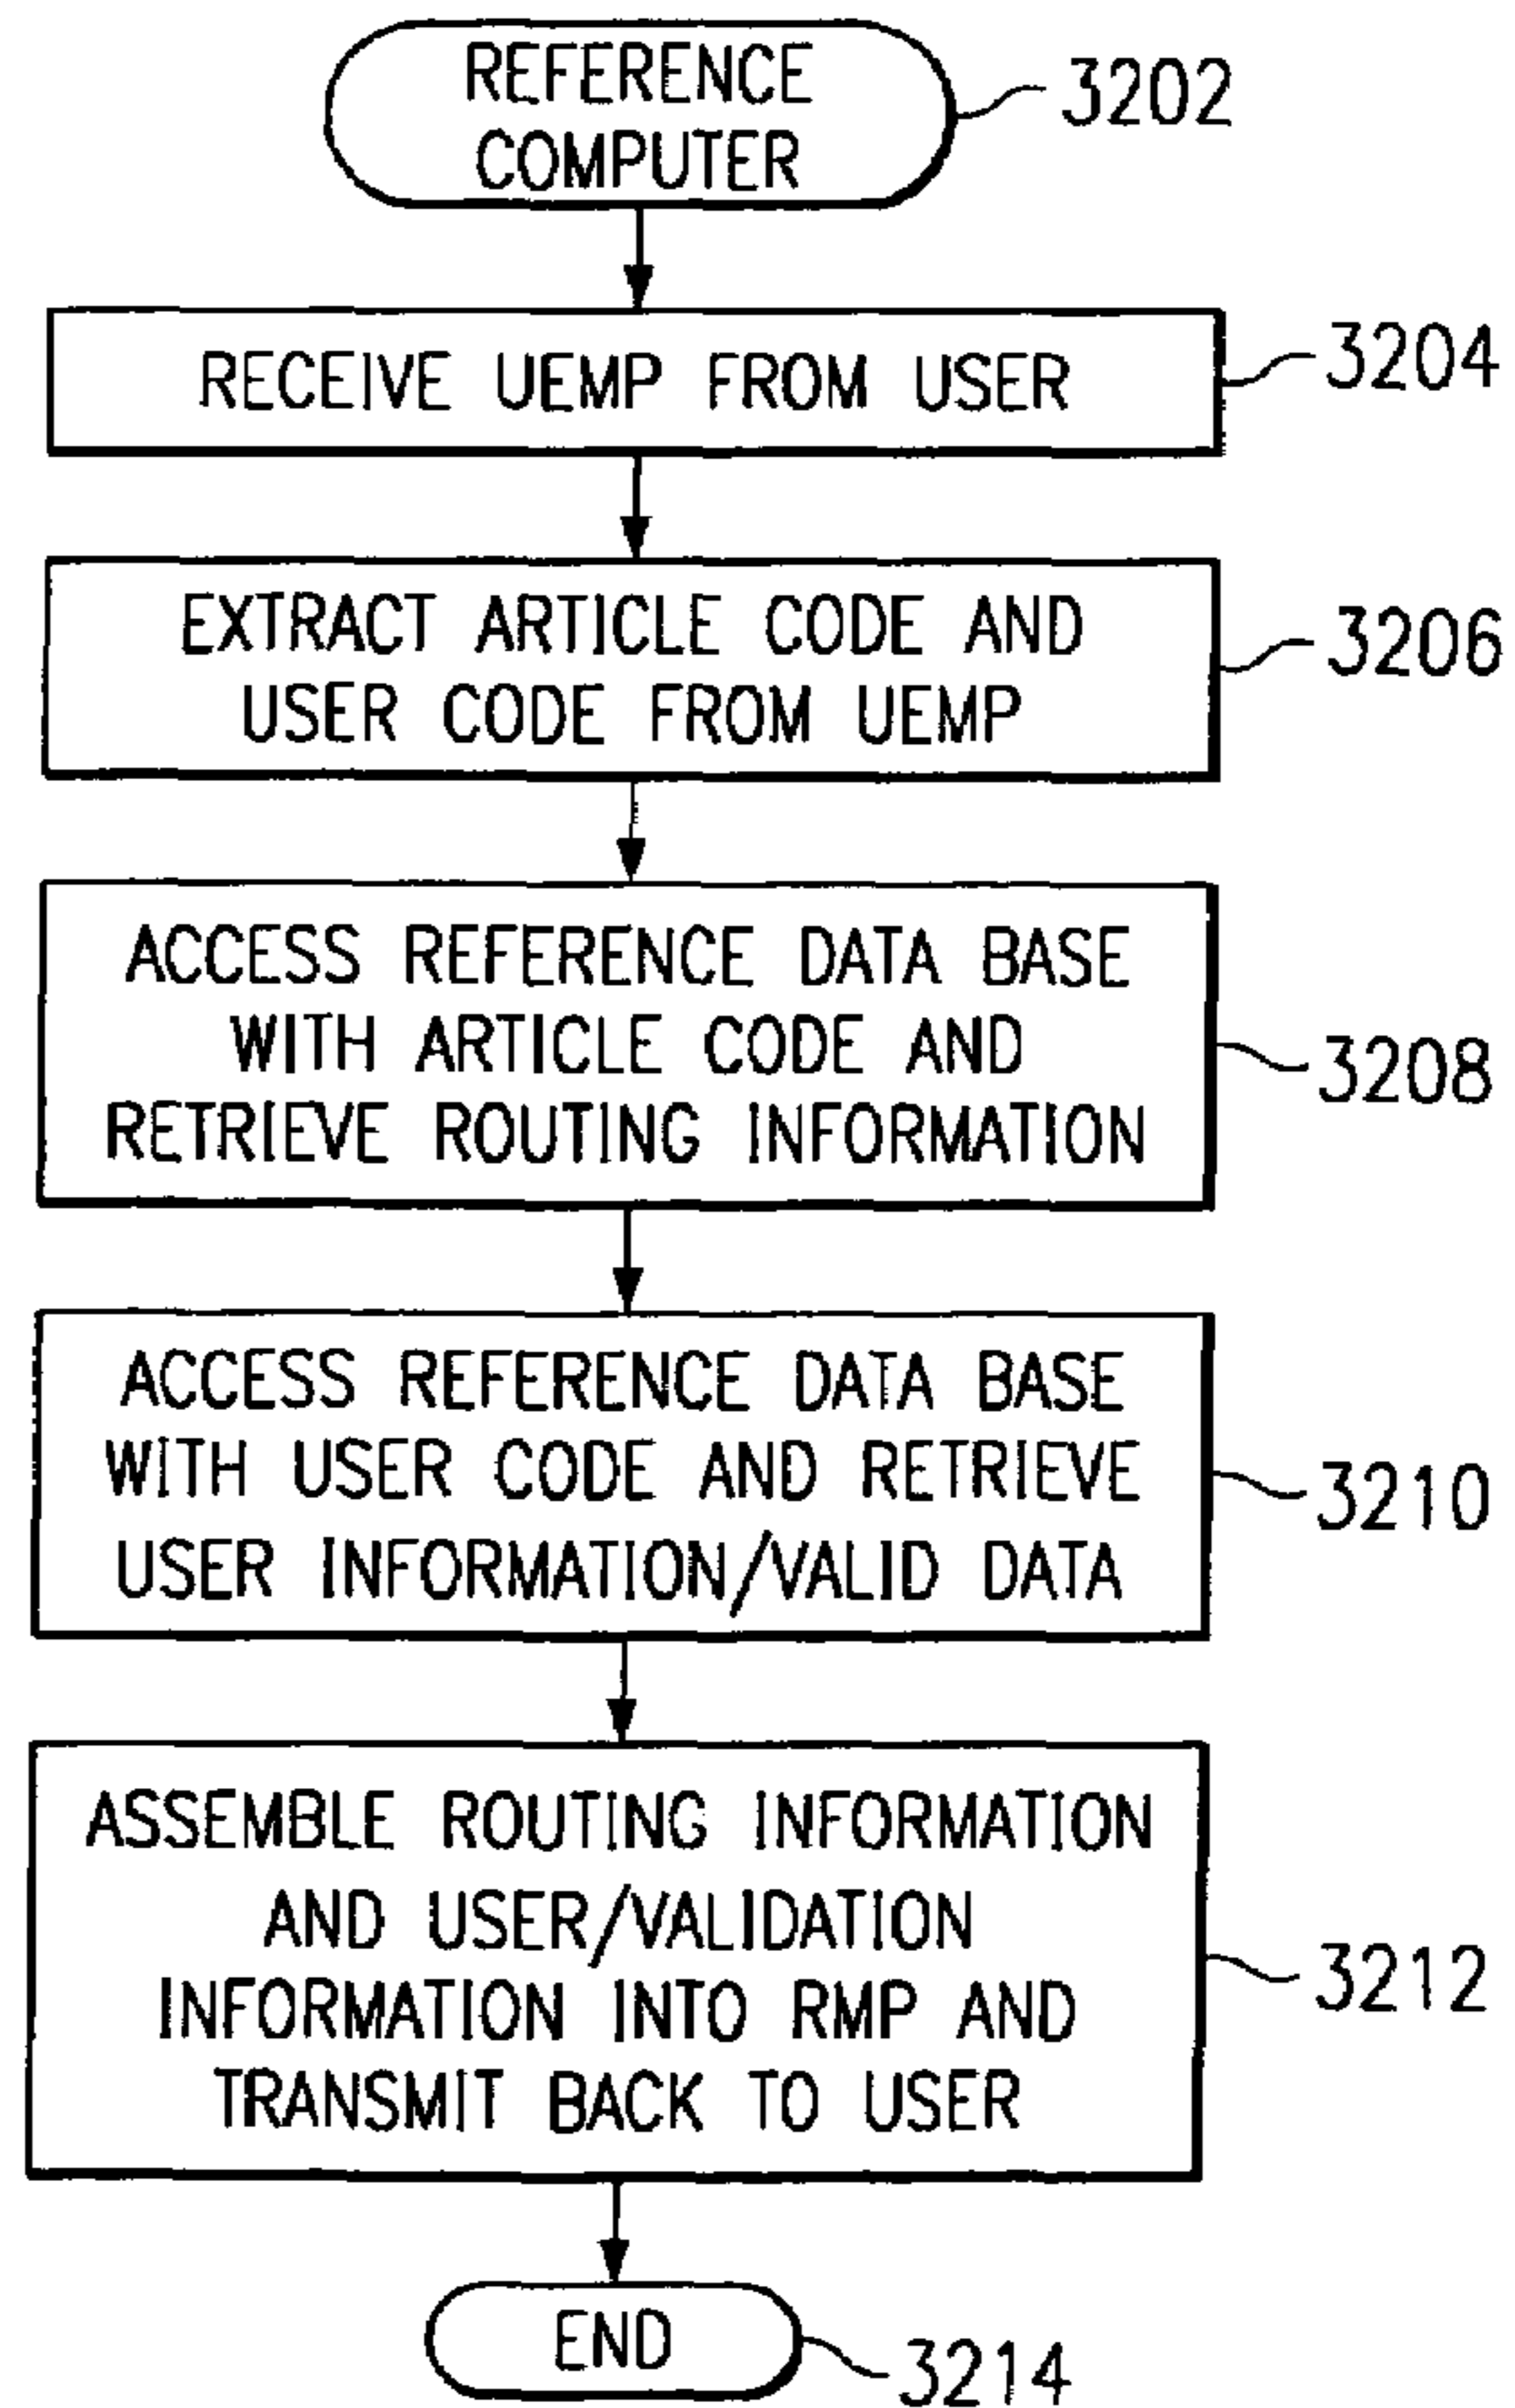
REFERENCE COMPUTER
3202

RECEIVE UEMP FROM USER
3204

EXTRACT ARTICLE CODE AND USER CODE FROM UEMP
3206

ACCESS REFERENCE DATA BASE WITH ARTICLE CODE AND RETRIEVE ROUTING INFORMATION
3208

ACCESS REFERENCE DATA BASE WITH USER CODE AND RETRIEVE USER INFORMATION/VALID DATA
3210

ASSEMBLE ROUTING INFORMATION AND USER/VALIDATION INFORMATION INTO RMP AND TRANSMIT BACK TO USER
3212

END
3214